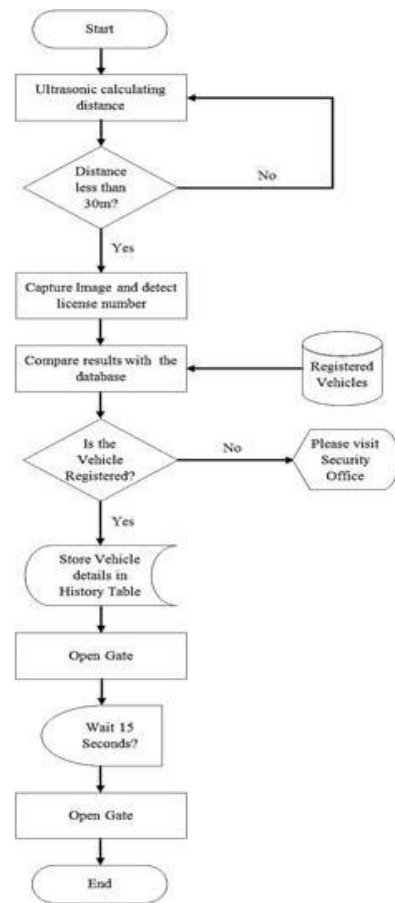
Start

Ultrasonic calculating distance

Distance less than 30m?

No

Yes

Capture Image and detect license number

Compare results with the database

Registered Vehicles

Is the Vehicle Registered?

No

Please visit Security Office

Yes

Store Vehicle details in History Table

Open Gate

Wait 15 Seconds?

Open Gate

End